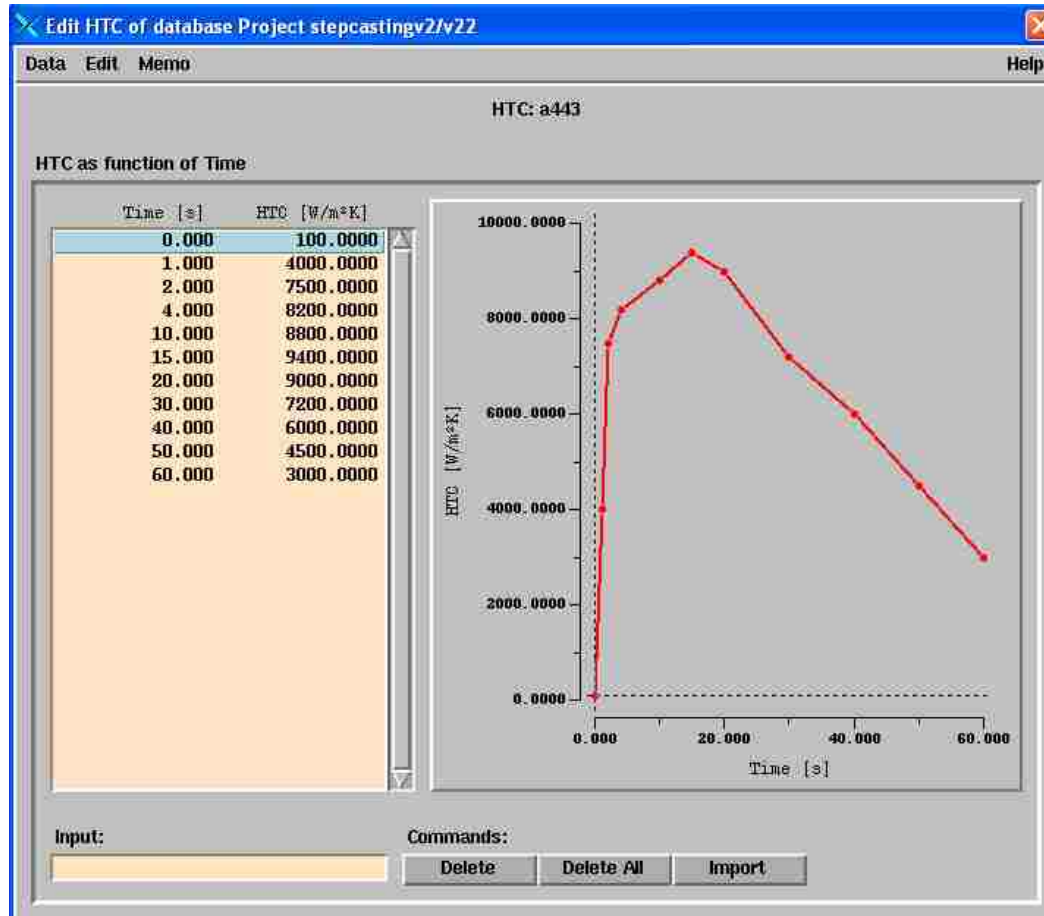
Edit HTC of database Project stepcastingv2/v22

Data Edit Memo Help

HTC: a443

HTC as function of Time

| Time [s] | HTC [W/m*K] |
|---|---|
| 0.000 | 100.0000 |
| 1.000 | 4000.0000 |
| 2.000 | 7500.0000 |
| 4.000 | 8200.0000 |
| 10.000 | 8800.0000 |
| 15.000 | 9400.0000 |
| 20.000 | 9000.0000 |
| 30.000 | 7200.0000 |
| 40.000 | 6000.0000 |
| 50.000 | 4500.0000 |
| 60.000 | 3000.0000 |

10000.0000
8000.0000
6000.0000
4000.0000
2000.0000
0.0000
HTC [W/m*K]
0.000 20.000 40.000 60.000
Time [s]

Input:

Commands:

Delete Delete All Import